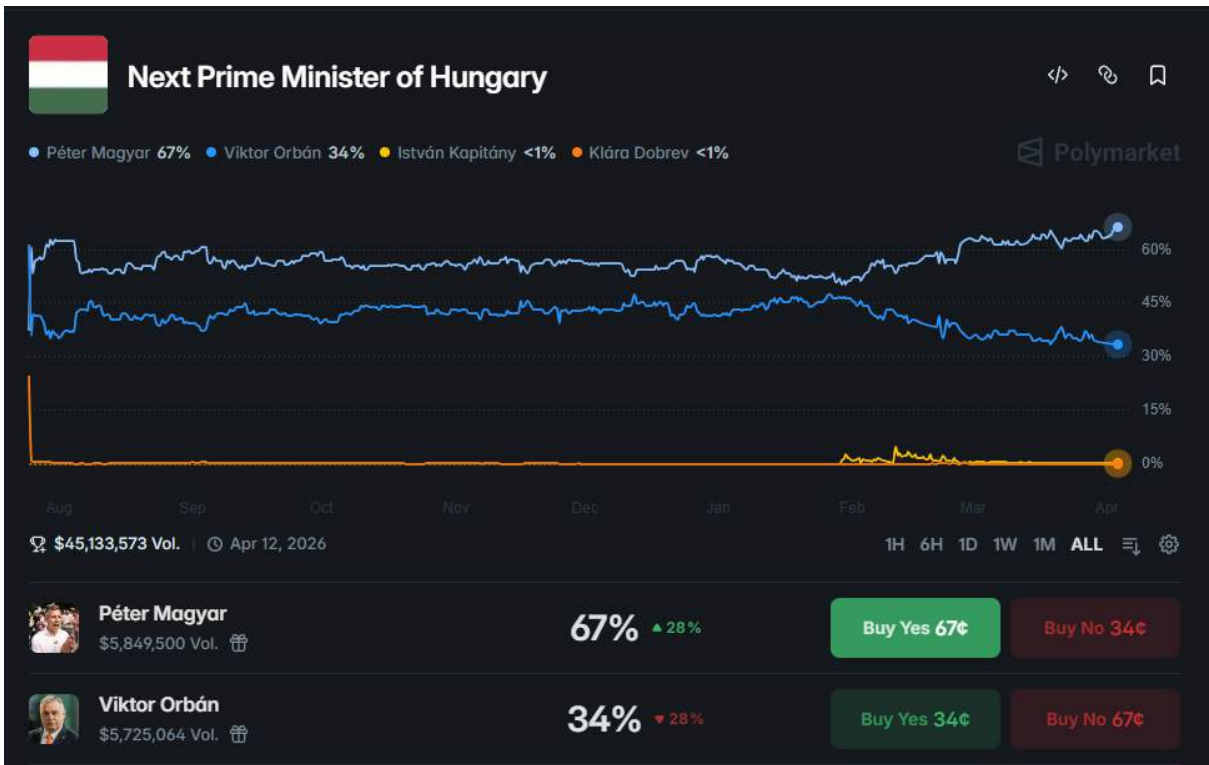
Next Prime Minister of Hungary

Péter Magyar 67% Viktor Orbán 34% István Kapitány <1% Klára Dobrev <1%

Polymarket

60%
45%
30%
15%
0%

Aug Sep Oct Nov Dec Jan Feb Mar Apr

$45,133,573 Vol. Apr 12, 2026

1H 6H 1D 1W 1M ALL

Péter Magyar
$5,849,500 Vol.
67% ▲28%
Buy Yes 67¢
Buy No 34¢

Viktor Orbán
$5,725,064 Vol.
34% ▼28%
Buy Yes 34¢
Buy No 67¢